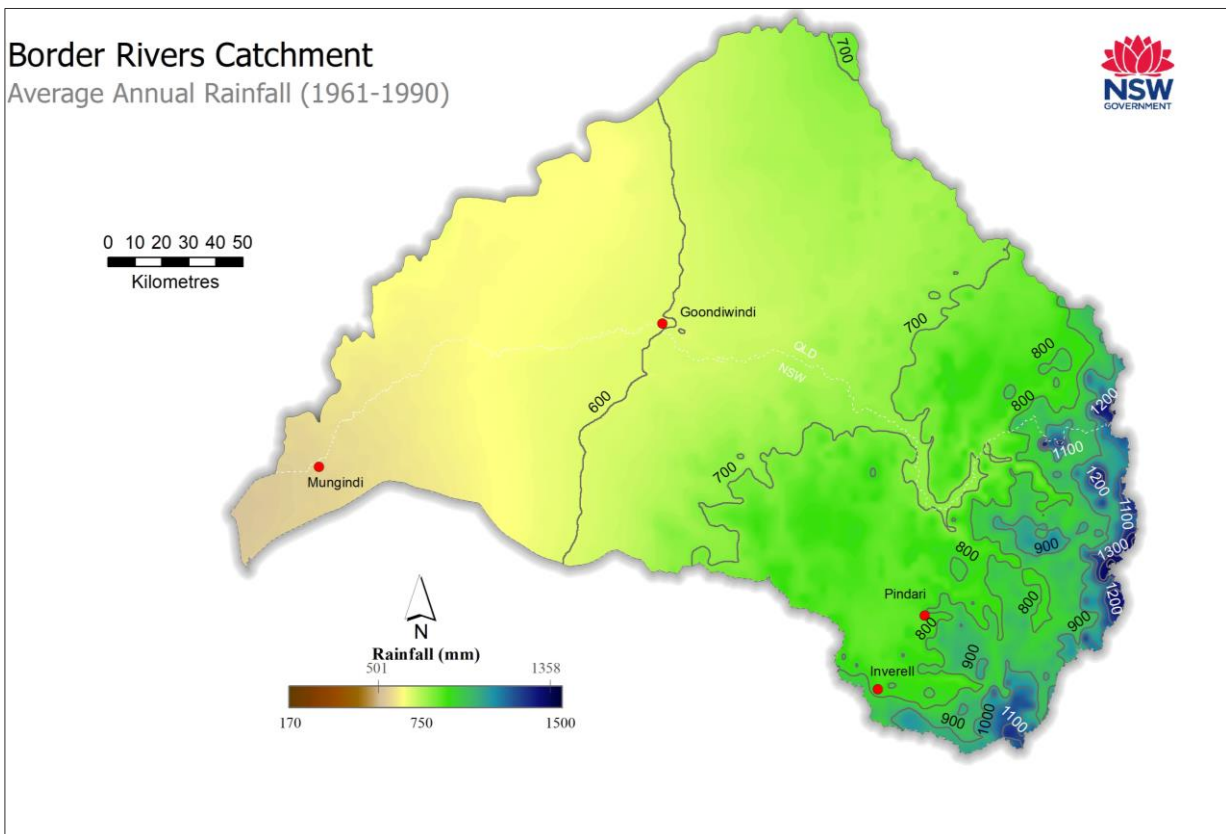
Border Rivers Catchment
Average Annual Rainfall (1961-1990)

NSW GOVERNMENT

0 10 20 30 40 50
Kilometres

700
Goondiwindi
700
800
QLD
NSW
600
800
1200
1100
Mungindi
700
1200
1100
900
800
1300
1200
Pindari
800
900
800
900
Inverell
900
1000
1100

N

Rainfall (mm)
501
1358
170
750
1500